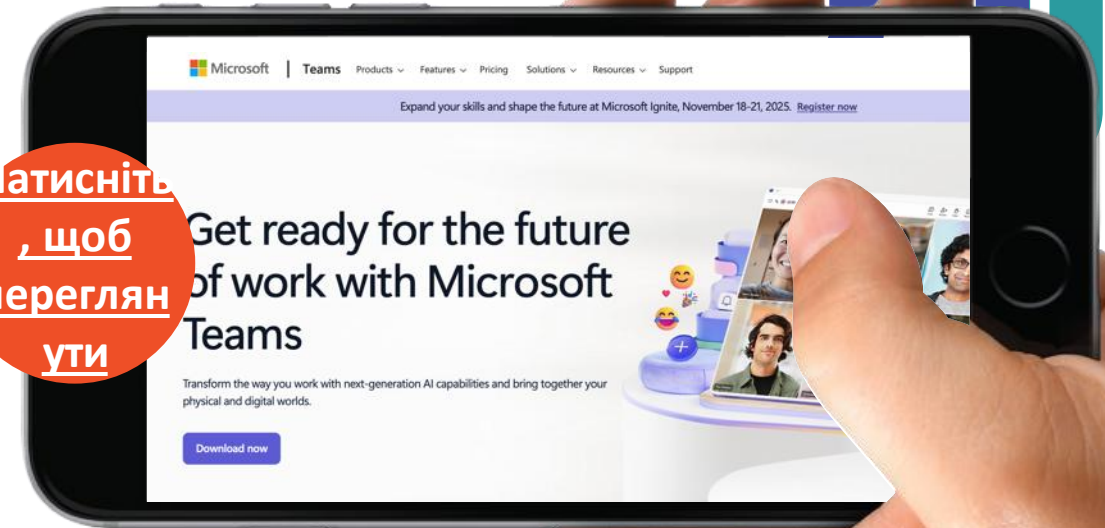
Microsoft | Teams Products Features Pricing Solutions Resources Support

Expand your skills and shape the future at Microsoft Ignite, November 18-21, 2025. Register now

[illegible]атисніть, щоб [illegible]ереглянути

Get ready for the future of work with Microsoft Teams

Transform the way you work with next-generation AI capabilities and bring together your physical and digital worlds.

Download now